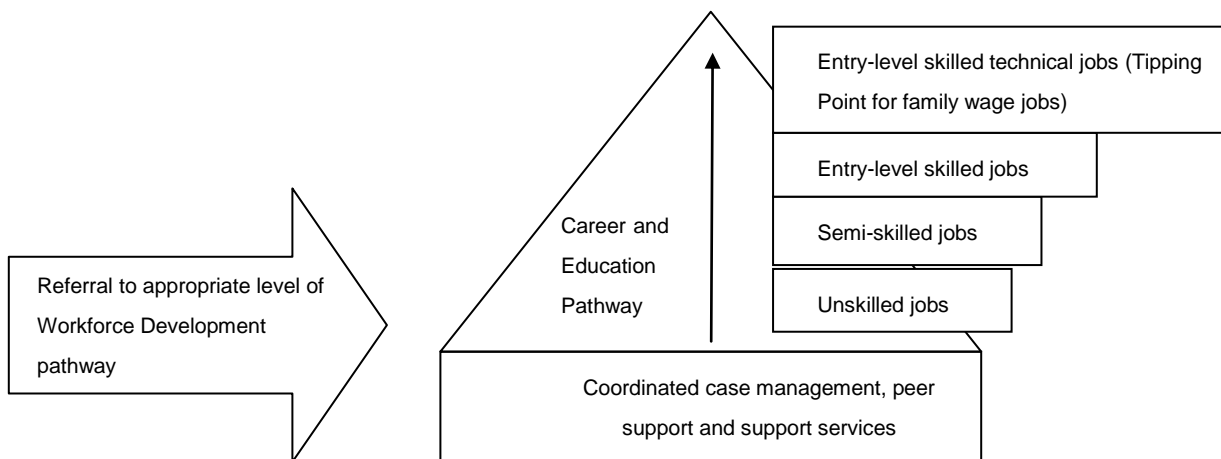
Referral to appropriate level of Workforce Development pathway

Career and Education Pathway

Entry-level skilled technical jobs (Tipping Point for family wage jobs)

Entry-level skilled jobs

Semi-skilled jobs

Unskilled jobs

Coordinated case management, peer support and support services